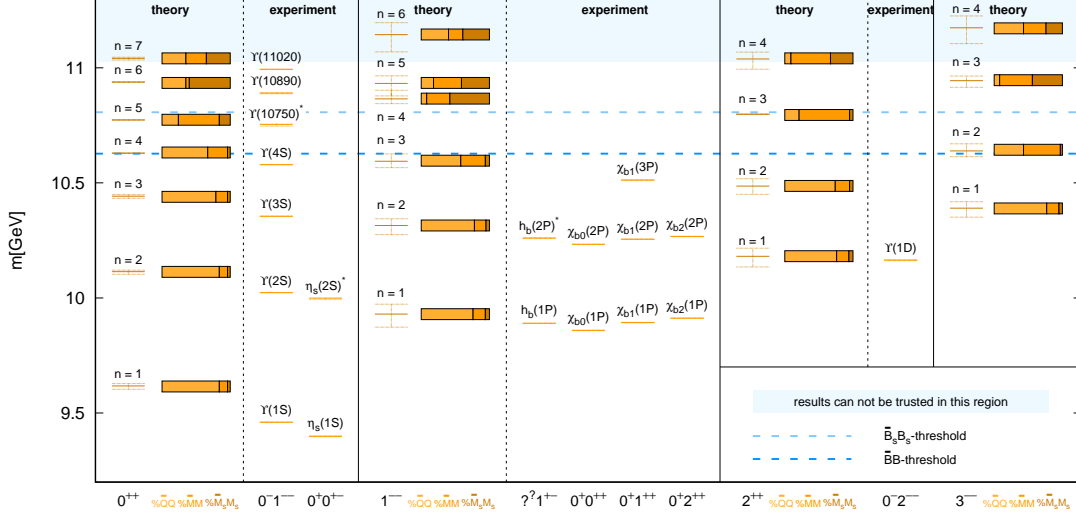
theory
experiment
theory
experiment
theory
experiment
theory

n = 7
n = 6
n = 5
n = 4
n = 3
n = 2
n = 1

Υ(11020)
Υ(10890)
Υ(10750)*
Υ(4S)
Υ(3S)
Υ(2S)
$\eta_s$(2S)*
Υ(1S)
$\eta_s$(1S)

n = 6
n = 5
n = 4
n = 3
n = 2
n = 1

$\chi_{b1}$(3P)
$h_b$(2P)*
$\chi_{b0}$(2P)
$\chi_{b1}$(2P)
$\chi_{b2}$(2P)
$h_b$(1P)
$\chi_{b0}$(1P)
$\chi_{b1}$(1P)
$\chi_{b2}$(1P)

n = 4
n = 3
n = 2
n = 1

Υ(1D)

n = 4
n = 3
n = 2
n = 1

11
10.5
10
9.5
m[GeV]

results can not be trusted in this region
$\bar{B}_sB_s$-threshold
$\bar{B}B$-threshold

$0^{++}$ %$\bar{Q}Q$ %$\bar{M}M$ %$\bar{M}_sM_s$ $0^-1^{--}$ $0^+0^{+-}$ $1^{--}$ $?^?1^{+-}$ $0^+0^{++}$ $0^+1^{++}$ $0^+2^{++}$ $2^{++}$ %$\bar{Q}Q$ %$\bar{M}M$ %$\bar{M}_sM_s$ $0^-2^{--}$ $3^{--}$ %$\bar{Q}Q$ %$\bar{M}M$ %$\bar{M}_sM_s$